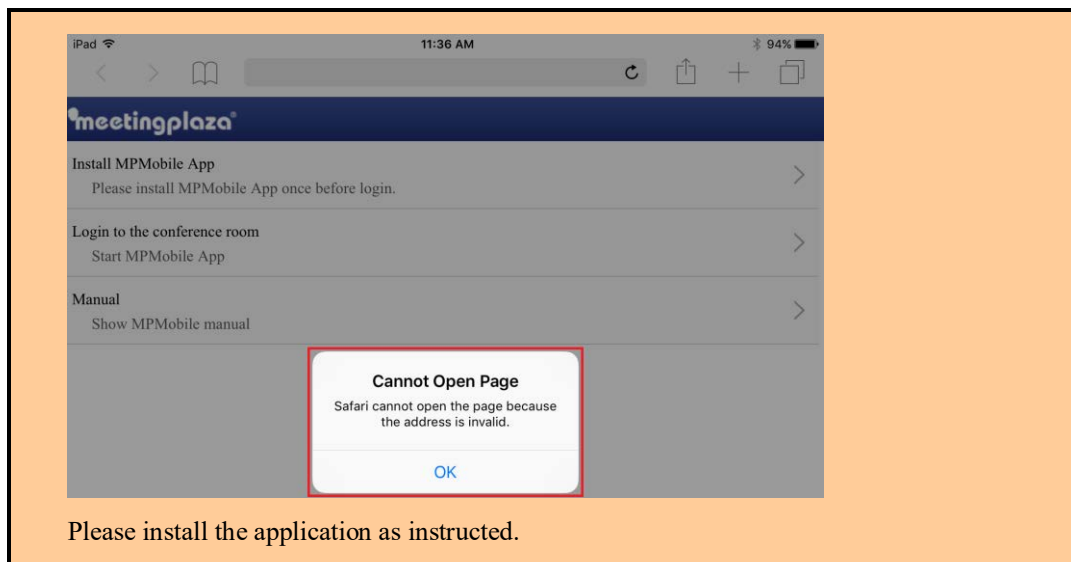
iPad
11:36 AM
94%

meetingplaza

Install MPMobile App
Please install MPMobile App once before login.

Login to the conference room
Start MPMobile App

Manual
Show MPMobile manual

Cannot Open Page
Safari cannot open the page because the address is invalid.
OK

Please install the application as instructed.